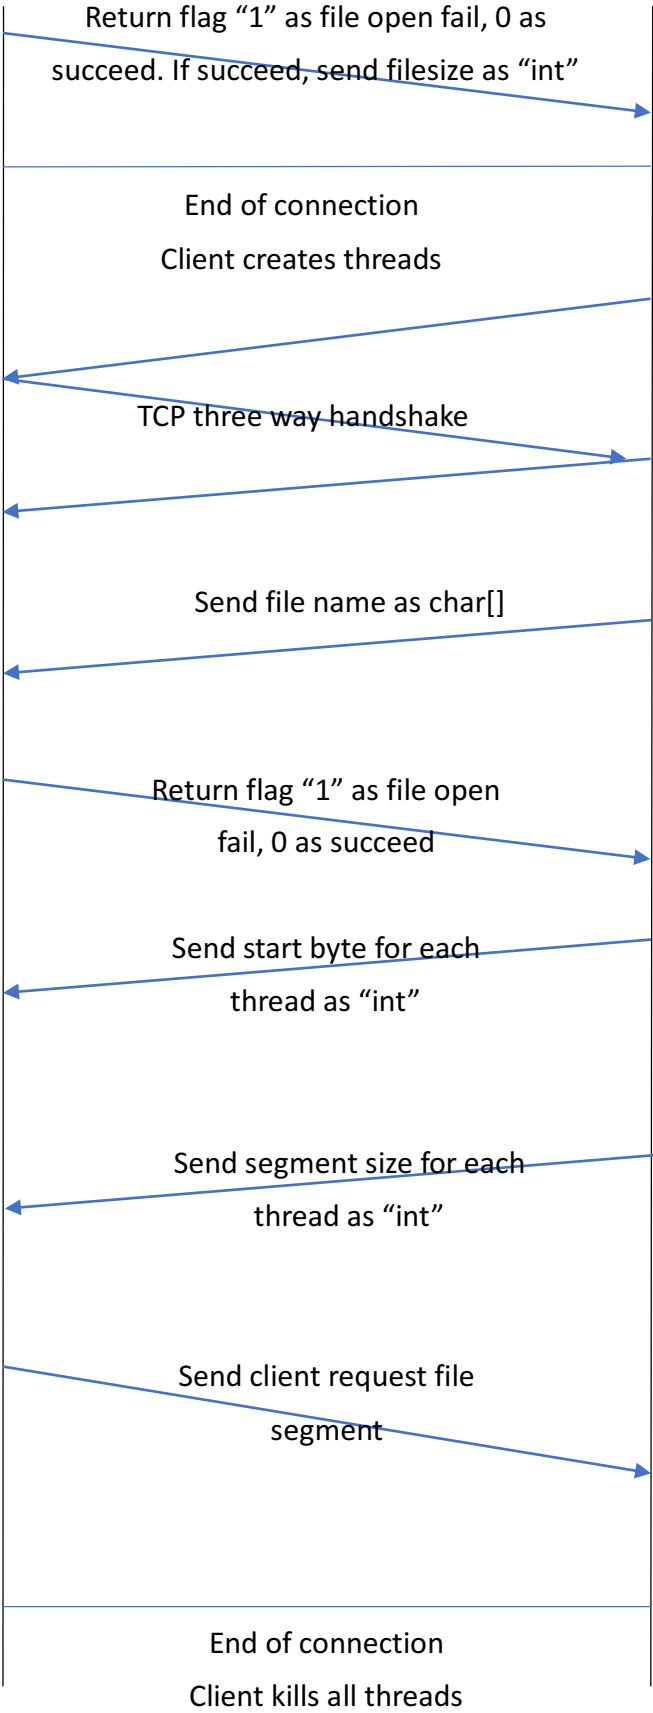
Return flag “1” as file open fail, 0 as succeed. If succeed, send filesize as “int”

End of connection

Client creates threads

TCP three way handshake

Send file name as char[]

Return flag “1” as file open fail, 0 as succeed

Send start byte for each thread as “int”

Send segment size for each thread as “int”

Send client request file segment

End of connection

Client kills all threads